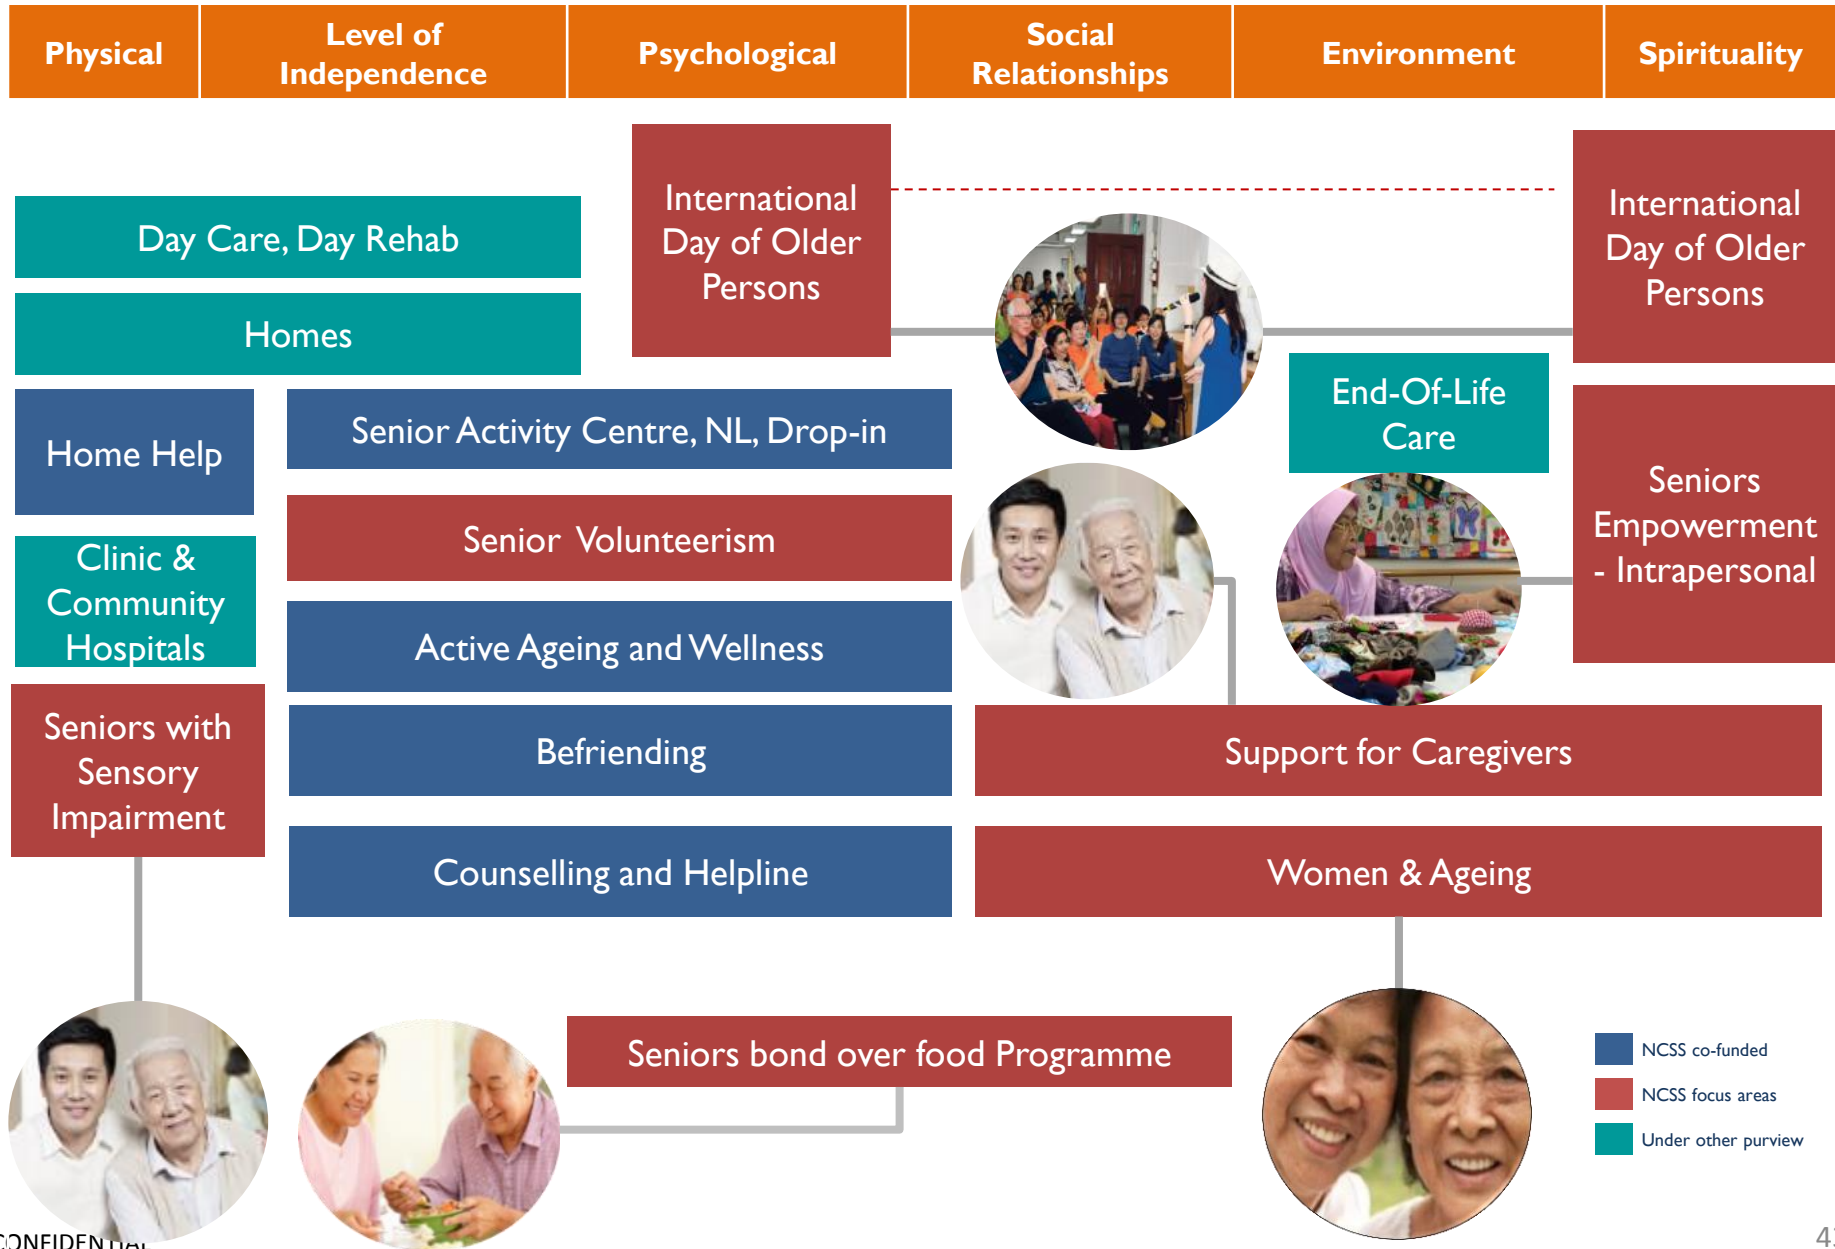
| Physical | Level of Independence | Psychological | Social Relationships | Environment | Spirituality |
|---|---|---|---|---|---|

International Day of Older Persons

International Day of Older Persons

Day Care, Day Rehab

Homes

Home Help

Senior Activity Centre, NL, Drop-in

End-Of-Life Care

Senior Volunteerism

Seniors Empowerment - Intrapersonal

Clinic & Community Hospitals

Active Ageing and Wellness

Seniors with Sensory Impairment

Befriending

Support for Caregivers

Counselling and Helpline

Women & Ageing

Seniors bond over food Programme

NCSS co-funded

NCSS focus areas

Under other purview

CONFIDENTIAL

4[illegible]